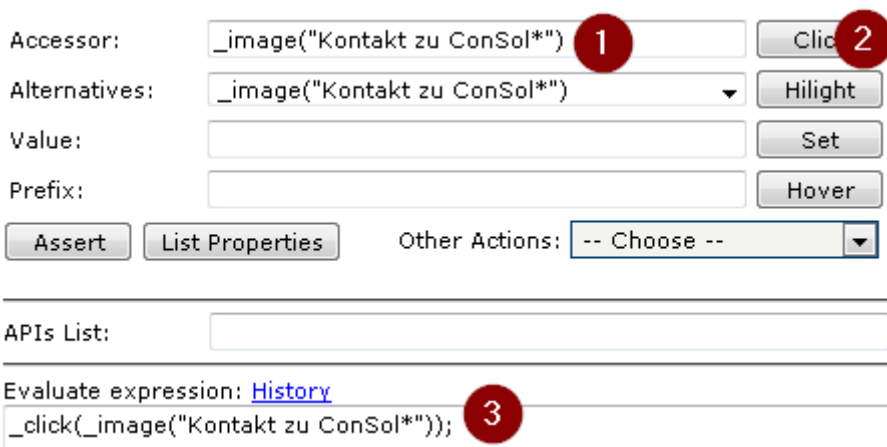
Accessor: _image("Kontakt zu ConSol*") 1 Clic 2

Alternatives: _image("Kontakt zu ConSol*") Hilight

Value: Set

Prefix: Hover

Assert List Properties Other Actions: -- Choose --

APIs List:

Evaluate expression: History

_click(_image("Kontakt zu ConSol*")); 3